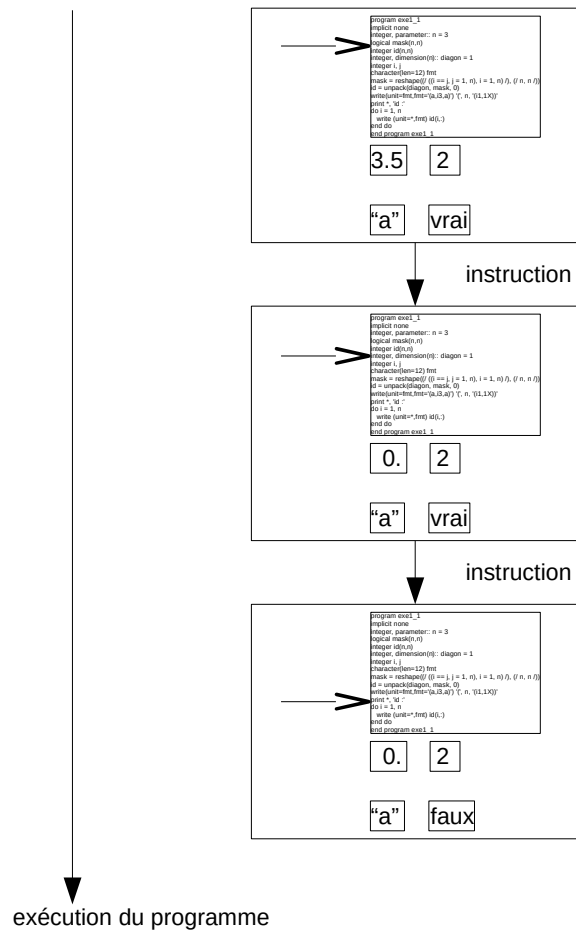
program exe1_1
implicit none
integer, parameter:: n = 3
logical mask(n,n)
integer id(n,n)
integer, dimension(n):: diagon = 1
integer i, j
character(len=12) fmt
mask = reshape((/ ((i == j, j = 1, n), i = 1, n) /), (/ n, n /))
id = unpack(diagon, mask, 0)
write(unit=fmt,fmt='(a,i3,a)') '(', n, '(i1,1X))'
print *, 'id :'
do i = 1, n
write (unit=*,fmt) id(i,:)
end do
end program exe1_1

3.5 2

"a" vrai

instruction

program exe1_1
implicit none
integer, parameter:: n = 3
logical mask(n,n)
integer id(n,n)
integer, dimension(n):: diagon = 1
integer i, j
character(len=12) fmt
mask = reshape((/ ((i == j, j = 1, n), i = 1, n) /), (/ n, n /))
id = unpack(diagon, mask, 0)
write(unit=fmt,fmt='(a,i3,a)') '(', n, '(i1,1X))'
print *, 'id :'
do i = 1, n
write (unit=*,fmt) id(i,:)
end do
end program exe1_1

0. 2

"a" vrai

instruction

program exe1_1
implicit none
integer, parameter:: n = 3
logical mask(n,n)
integer id(n,n)
integer, dimension(n):: diagon = 1
integer i, j
character(len=12) fmt
mask = reshape((/ ((i == j, j = 1, n), i = 1, n) /), (/ n, n /))
id = unpack(diagon, mask, 0)
write(unit=fmt,fmt='(a,i3,a)') '(', n, '(i1,1X))'
print *, 'id :'
do i = 1, n
write (unit=*,fmt) id(i,:)
end do
end program exe1_1

0. 2

"a" faux

exécution du programme